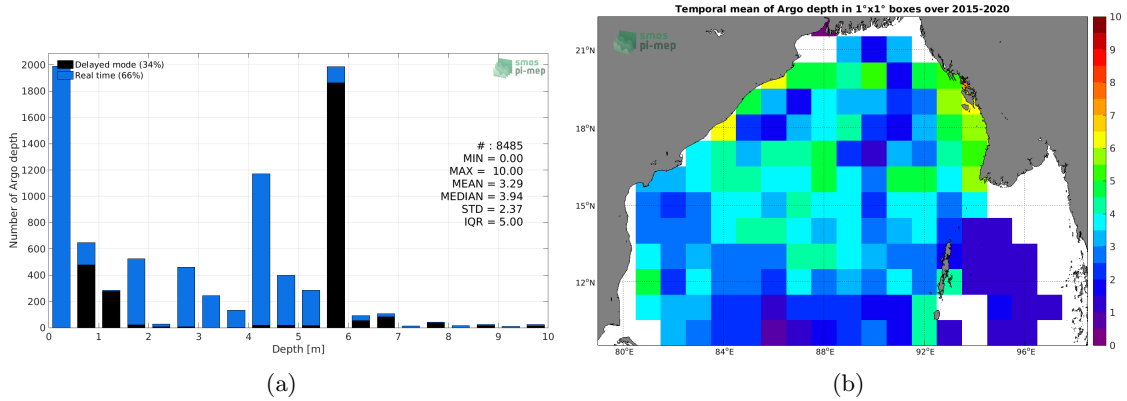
Delayed mode (34%)
Real time (66%)

smos pi-mep

Number of Argo depth

2000
1800
1600
1400
1200
1000
800
600
400
200
0

# : 8485
MIN = 0.00
MAX = 10.00
MEAN = 3.29
MEDIAN = 3.94
STD = 2.37
IQR = 5.00

0 1 2 3 4 5 6 7 8 9 10
Depth [m]

(a)

Temporal mean of Argo depth in 1°x1° boxes over 2015-2020

smos pi-mep

21°N
18°N
15°N
12°N

80°E 84°E 88°E 92°E 96°E

10
9
8
7
6
5
4
3
2
1
0

(b)